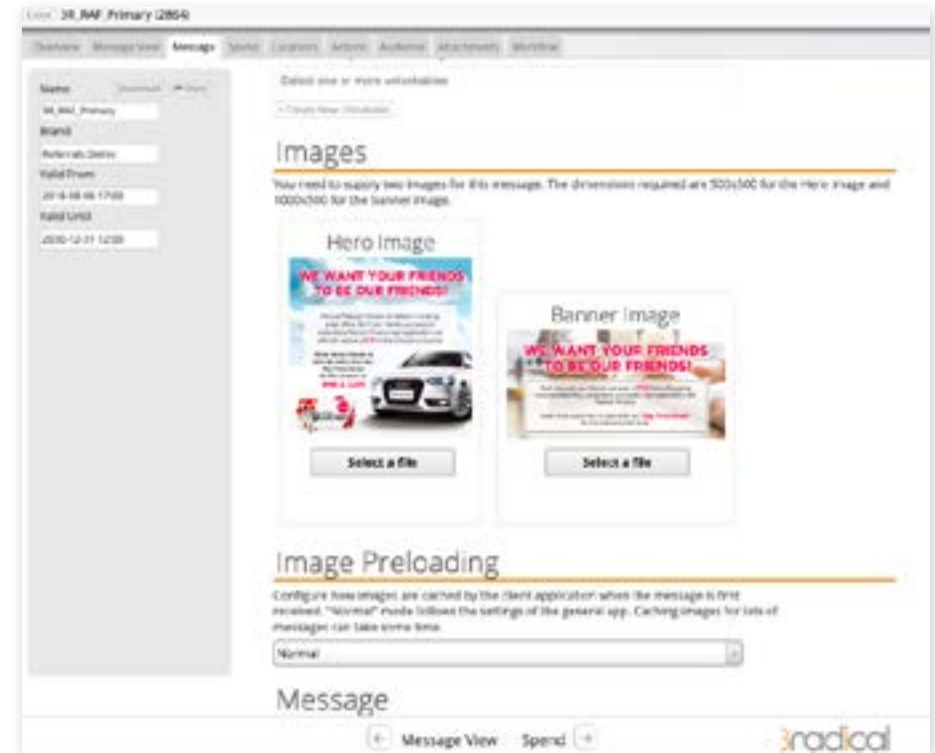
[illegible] 38_RAF_Primary (2864)

Overview Message View Message Spend Locations Actions Audience Attachments Workflow

Name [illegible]
38_RAF_Primary
Brand
Referrals Demo
Valid From
2018-08-06 17:00
Valid Until
2030-12-31 12:00

Select one or more unlockables

+ Create New Unlockable

Images

You need to supply two images for this message. The dimensions required are 500x500 for the Hero image and 1000x500 for the banner image.

Hero Image

WE WANT YOUR FRIENDS TO BE OUR FRIENDS!

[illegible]

Select a file

Banner Image

WE WANT YOUR FRIENDS TO BE OUR FRIENDS!

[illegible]

Select a file

Image Preloading

Configure how images are cached by the client application when the message is first received. "Normal" mode follows the settings of the general app. Caching images for lots of messages can take some time.

Normal

Message

Message View Spend

3radical